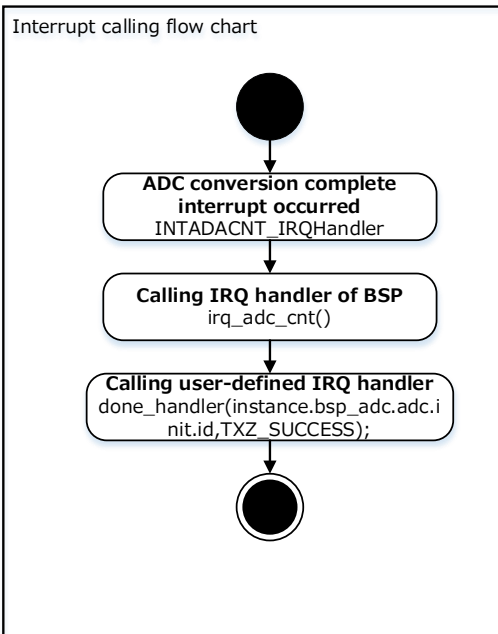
Interrupt calling flow chart

ADC conversion complete interrupt occurred
INTADACNT_IRQHandler

Calling IRQ handler of BSP
irq_adc_cnt()

Calling user-defined IRQ handler
done_handler(instance.bsp_adc.adc.init.id,TXZ_SUCCESS);